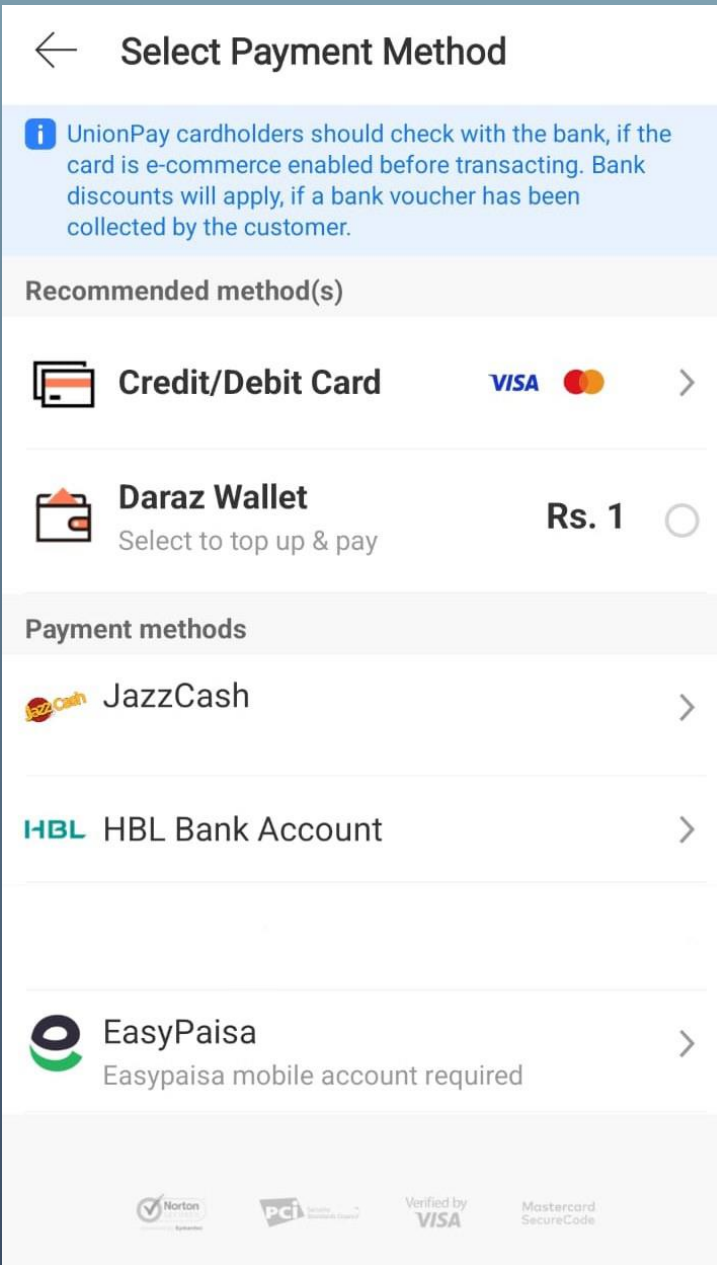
Select Payment Method

UnionPay cardholders should check with the bank, if the card is e-commerce enabled before transacting. Bank discounts will apply, if a bank voucher has been collected by the customer.

Recommended method(s)

Credit/Debit Card VISA

Daraz Wallet
Select to top up & pay
Rs. 1

Payment methods

JazzCash JazzCash

HBL HBL Bank Account

EasyPaisa
Easypaisa mobile account required

Norton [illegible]

PCI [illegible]

Verified by VISA

Mastercard SecureCode